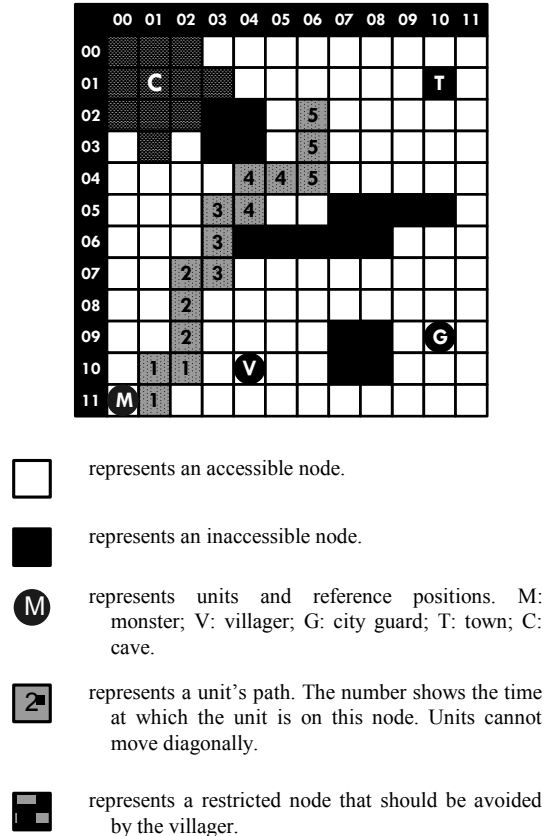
| | 00 | 01 | 02 | 03 | 04 | 05 | 06 | 07 | 08 | 09 | 10 | 11 |
|---|---|---|---|---|---|---|---|---|---|---|---|---|
| 00 | | | | | | | | | | | | |
| 01 | | C | | | | | | | | | T | |
| 02 | | | | | | | 5 | | | | | |
| 03 | | | | | | | 5 | | | | | |
| 04 | | | | | 4 | 4 | 5 | | | | | |
| 05 | | | | 3 | 4 | | | | | | | |
| 06 | | | | 3 | | | | | | | | |
| 07 | | | 2 | 3 | | | | | | | | |
| 08 | | | 2 | | | | | | | | | |
| 09 | | | 2 | | | | | | | | G | |
| 10 | | 1 | 1 | | V | | | | | | | |
| 11 | M | 1 | | | | | | | | | | |

represents an accessible node.

represents an inaccessible node.

M represents units and reference positions. M: monster; V: villager; G: city guard; T: town; C: cave.

2 represents a unit's path. The number shows the time at which the unit is on this node. Units cannot move diagonally.

represents a restricted node that should be avoided by the villager.